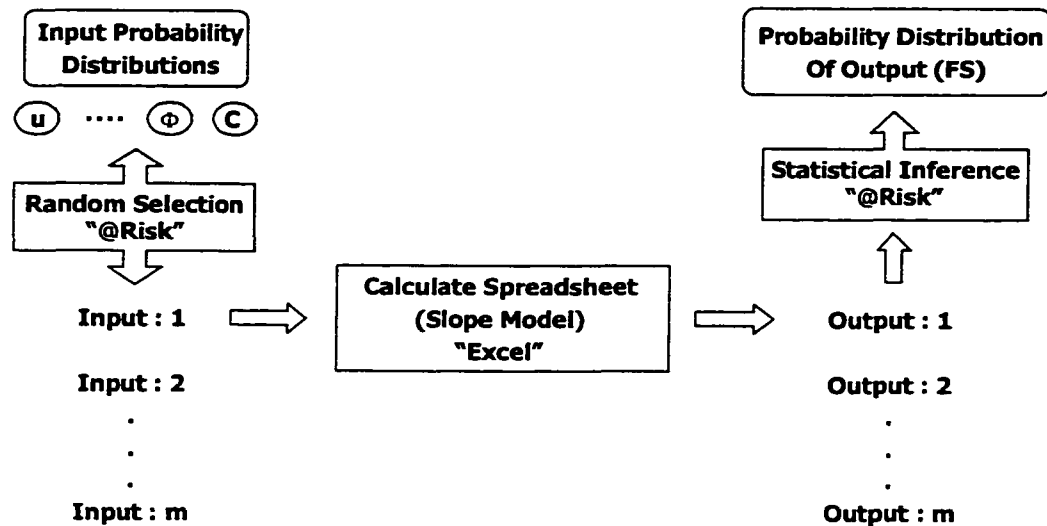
Input Probability Distributions

u ···· Φ C

Random Selection "@Risk"

Input : 1

Input : 2

.
.
.

Input : m

Calculate Spreadsheet (Slope Model) "Excel"

Probability Distribution Of Output (FS)

Statistical Inference "@Risk"

Output : 1

Output : 2

.
.
.

Output : m